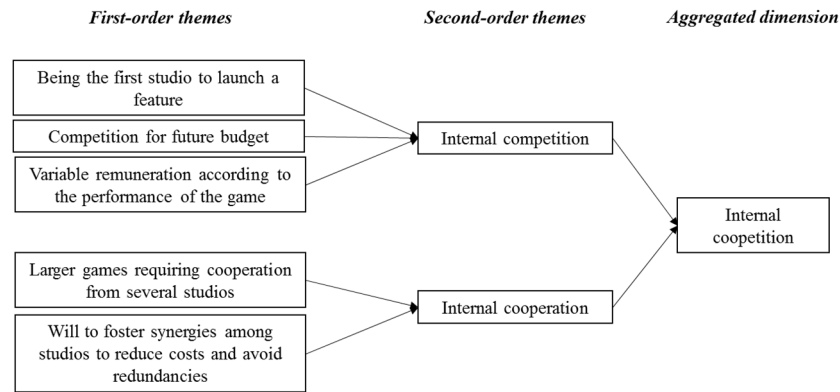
*First-order themes*

*Second-order themes*

*Aggregated dimension*

Being the first studio to launch a feature

Competition for future budget

Variable remuneration according to the performance of the game

Internal competition

Internal coopetition

Larger games requiring cooperation from several studios

Will to foster synergies among studios to reduce costs and avoid redundancies

Internal cooperation